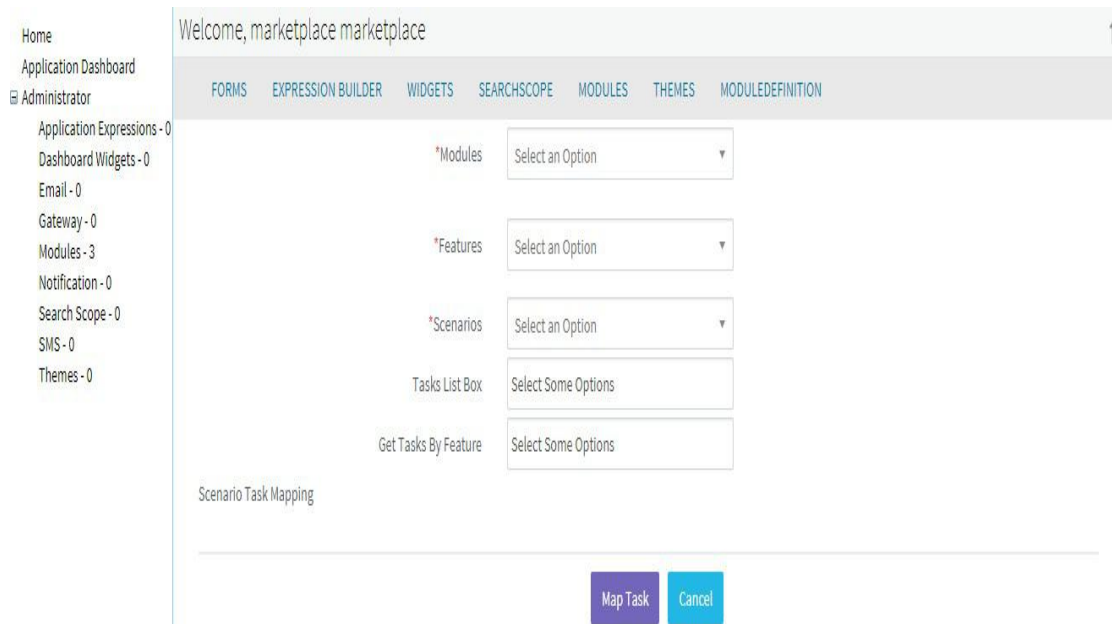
Home
Application Dashboard
⊟ Administrator
Application Expressions - 0
Dashboard Widgets - 0
Email - 0
Gateway - 0
Modules - 3
Notification - 0
Search Scope - 0
SMS - 0
Themes - 0

Welcome, marketplace marketplace

FORMS EXPRESSION BUILDER WIDGETS SEARCHSCOPE MODULES THEMES MODULEDEFINITION

*Modules Select an Option

*Features Select an Option

*Scenarios Select an Option

Tasks List Box Select Some Options

Get Tasks By Feature Select Some Options

Scenario Task Mapping

Map Task Cancel